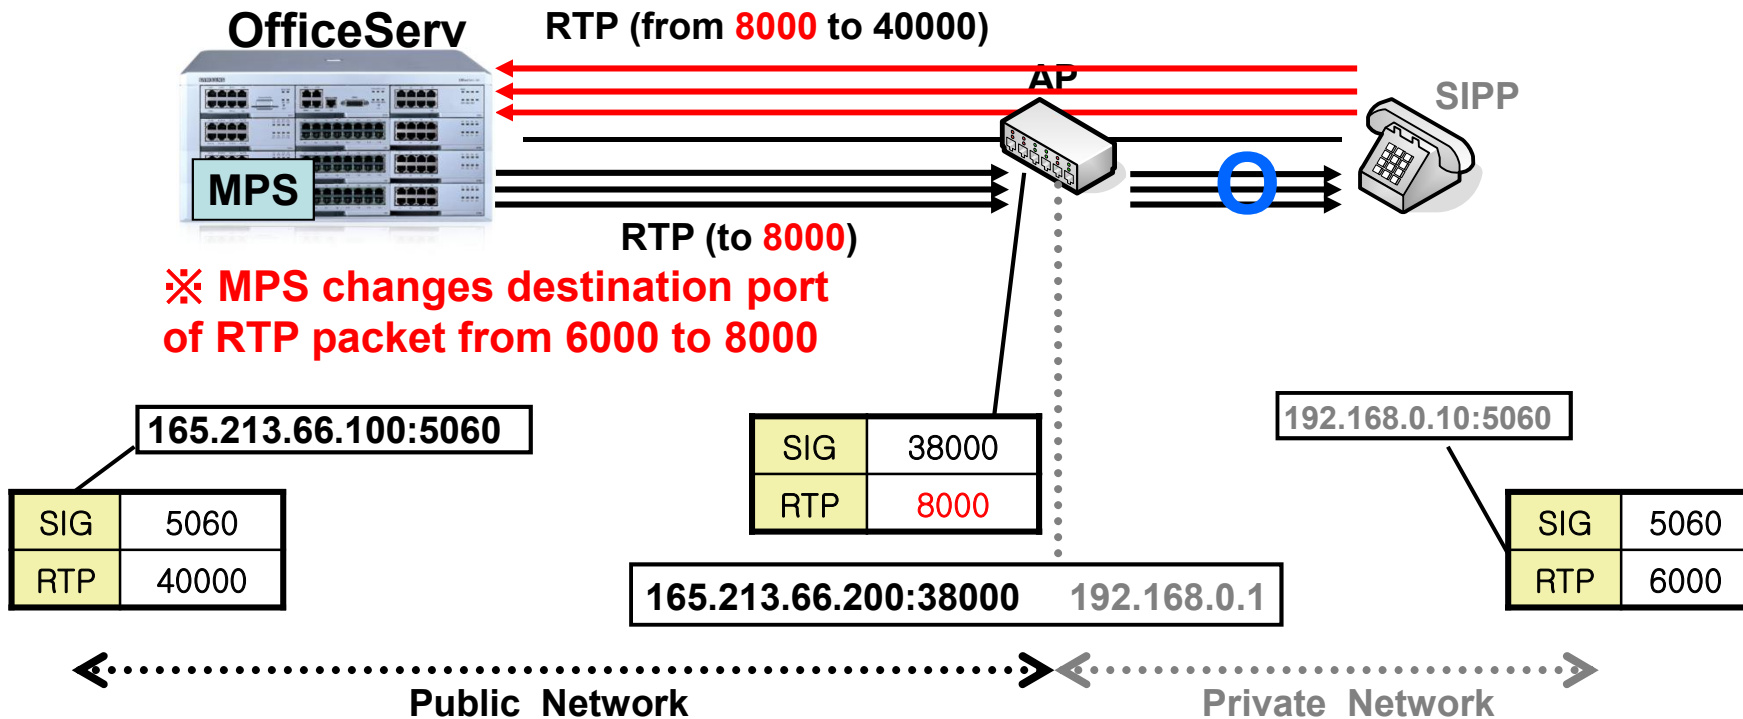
OfficeServ

RTP (from 8000 to 40000)

AP

SIPP

MPS

RTP (to 8000)

O

※ MPS changes destination port of RTP packet from 6000 to 8000

165.213.66.100:5060

| SIG | 5060 |
|---|---|
| RTP | 40000 |

| SIG | 38000 |
|---|---|
| RTP | 8000 |

192.168.0.10:5060

| SIG | 5060 |
|---|---|
| RTP | 6000 |

165.213.66.200:38000 192.168.0.1

Public Network

Private Network